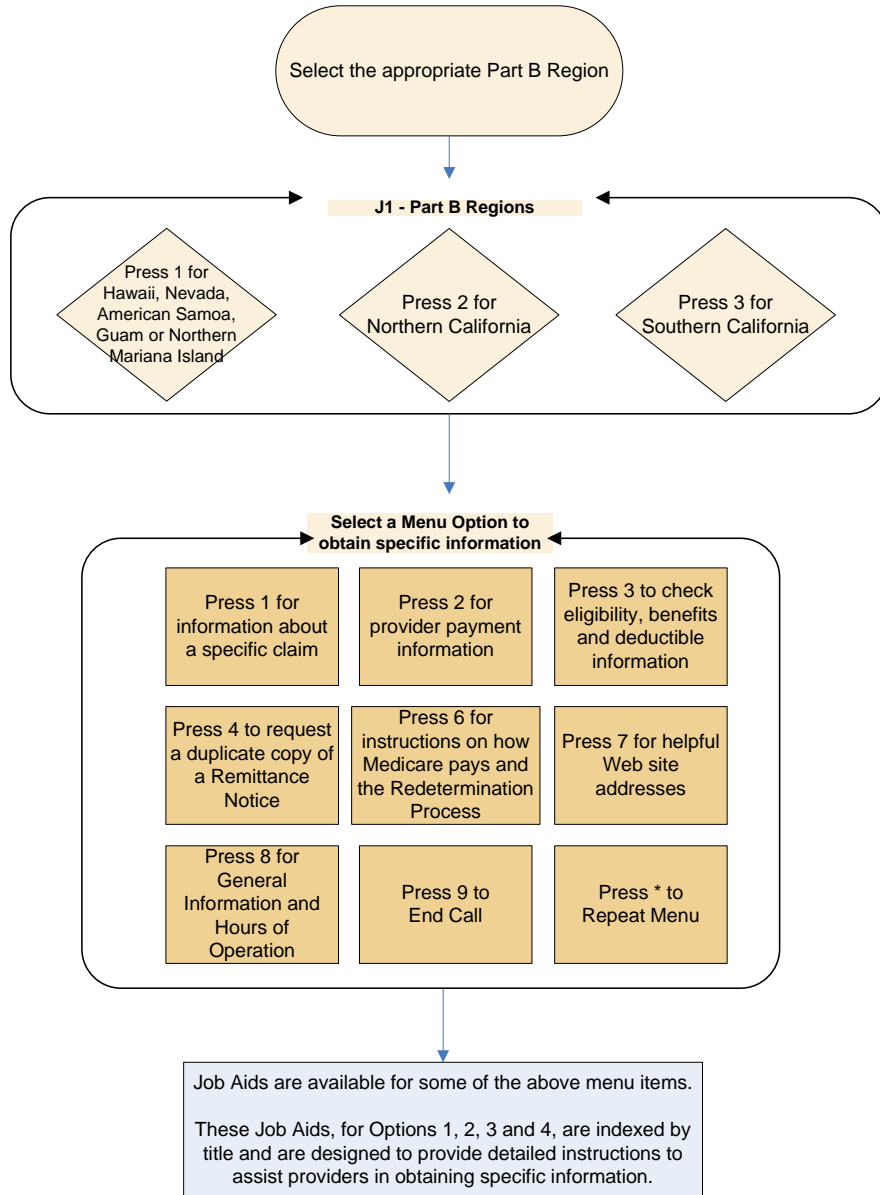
Select the appropriate Part B Region

J1 - Part B Regions

Press 1 for Hawaii, Nevada, American Samoa, Guam or Northern Mariana Island

Press 2 for Northern California

Press 3 for Southern California

Select a Menu Option to obtain specific information

Press 1 for information about a specific claim

Press 2 for provider payment information

Press 3 to check eligibility, benefits and deductible information

Press 4 to request a duplicate copy of a Remittance Notice

Press 6 for instructions on how Medicare pays and the Redetermination Process

Press 7 for helpful Web site addresses

Press 8 for General Information and Hours of Operation

Press 9 to End Call

Press * to Repeat Menu

Job Aids are available for some of the above menu items.

These Job Aids, for Options 1, 2, 3 and 4, are indexed by title and are designed to provide detailed instructions to assist providers in obtaining specific information.